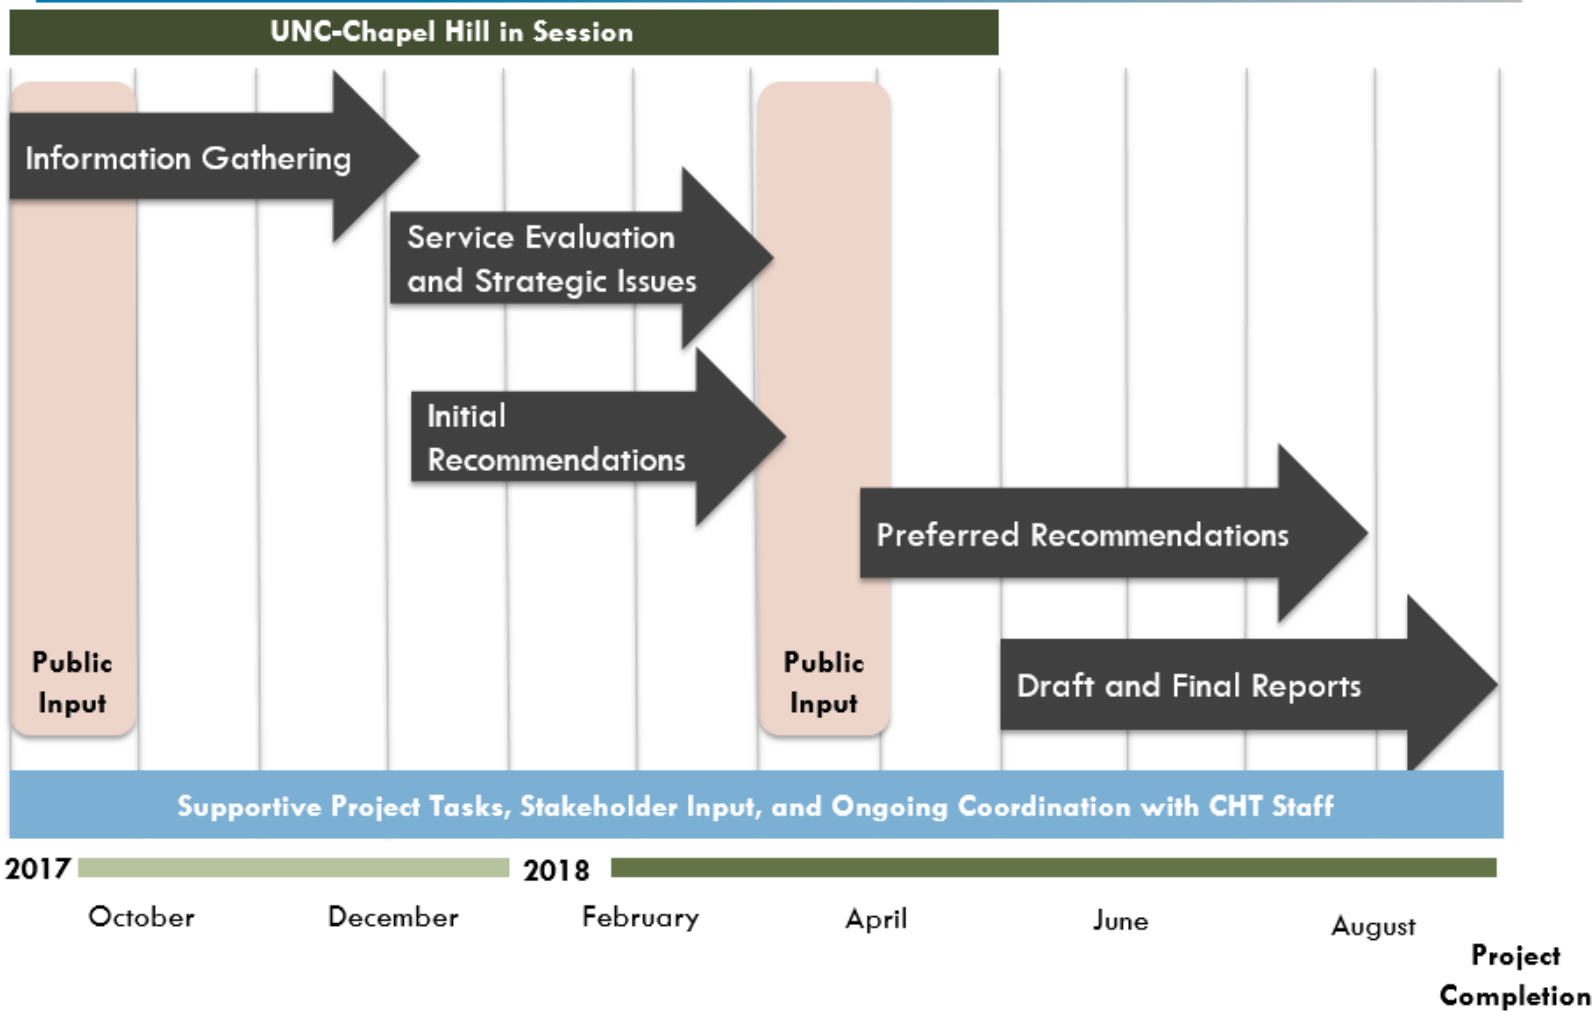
UNC-Chapel Hill in Session

Information Gathering

Service Evaluation and Strategic Issues

Initial Recommendations

Preferred Recommendations

Draft and Final Reports

Public Input

Public Input

Supportive Project Tasks, Stakeholder Input, and Ongoing Coordination with CHT Staff

2017

2018

October

December

February

April

June

August

Project Completion